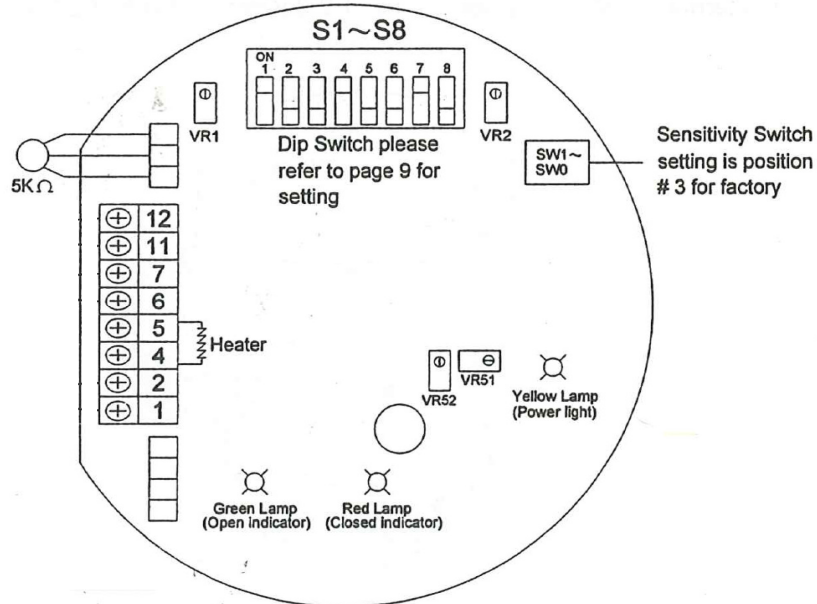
S1~S8

ON
1 2 3 4 5 6 7 8

VR1

VR2

Dip Switch please refer to page 9 for setting

SW1~ SW0

Sensitivity Switch setting is position # 3 for factory

5K$\Omega$

12
11
7
6
5
4
2
1

Heater

VR52

VR51

Yellow Lamp (Power light)

Green Lamp (Open indicator)

Red Lamp (Closed indicator)